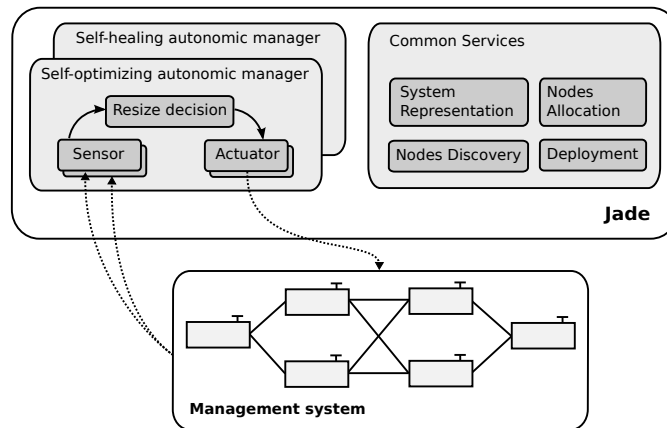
Self-healing autonomic manager

Self-optimizing autonomic manager

Resize decision

Sensor

Actuator

Common Services

System Representation

Nodes Allocation

Nodes Discovery

Deployment

Jade

Management system